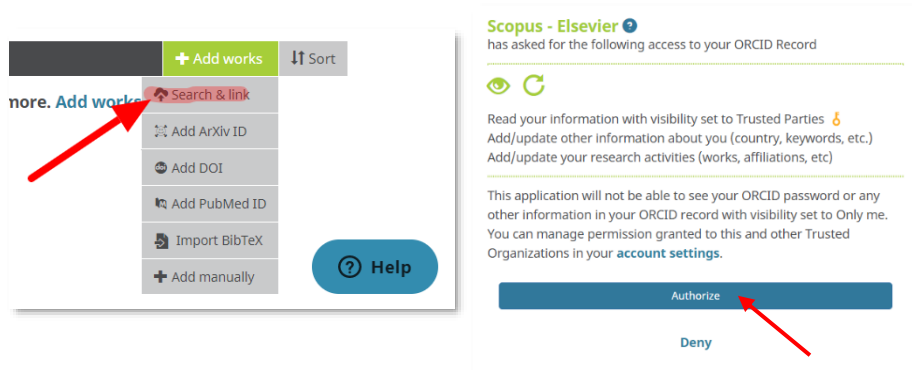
+ Add works
Sort
more. Add works
Search & link
Add ArXiv ID
Add DOI
Add PubMed ID
Import BibTeX
+ Add manually
? Help

Scopus - Elsevier ?
has asked for the following access to your ORCID Record

Read your information with visibility set to Trusted Parties
Add/update other information about you (country, keywords, etc.)
Add/update your research activities (works, affiliations, etc)

This application will not be able to see your ORCID password or any other information in your ORCID record with visibility set to Only me. You can manage permission granted to this and other Trusted Organizations in your account settings.

Authorize

Deny